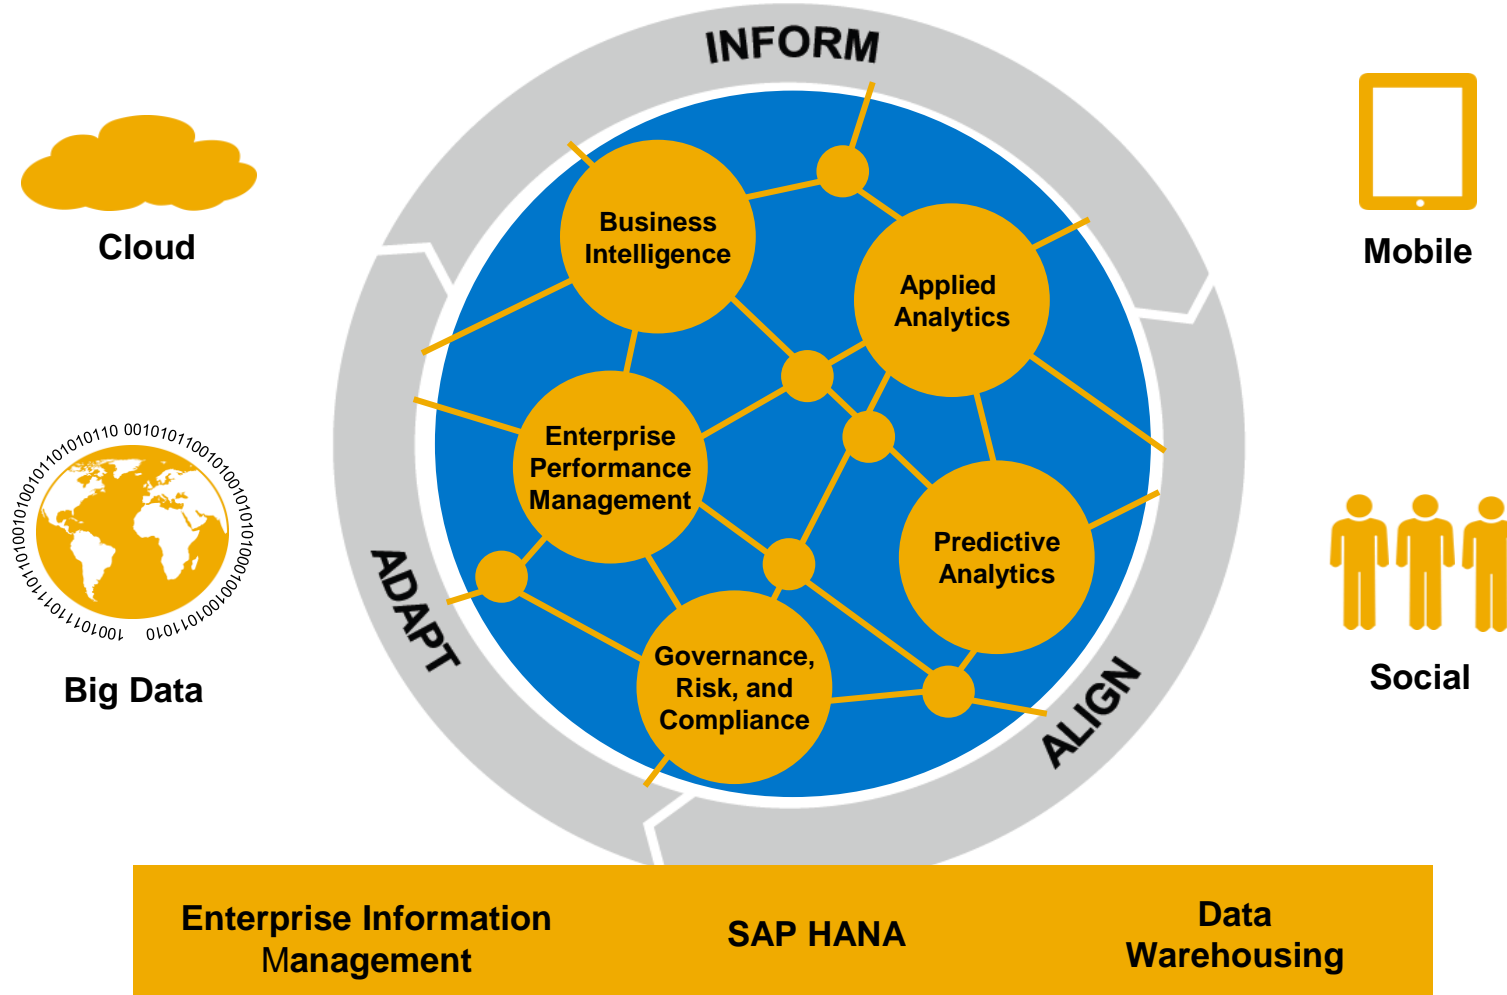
INFORM

Cloud

Mobile

Business Intelligence

Applied Analytics

Enterprise Performance Management

Predictive Analytics

Governance, Risk, and Compliance

ADAPT

ALIGN

0010101100101001010100101001010 10101011010101101010110 1001011010101

Big Data

Social

Enterprise Information Management

SAP HANA

Data Warehousing